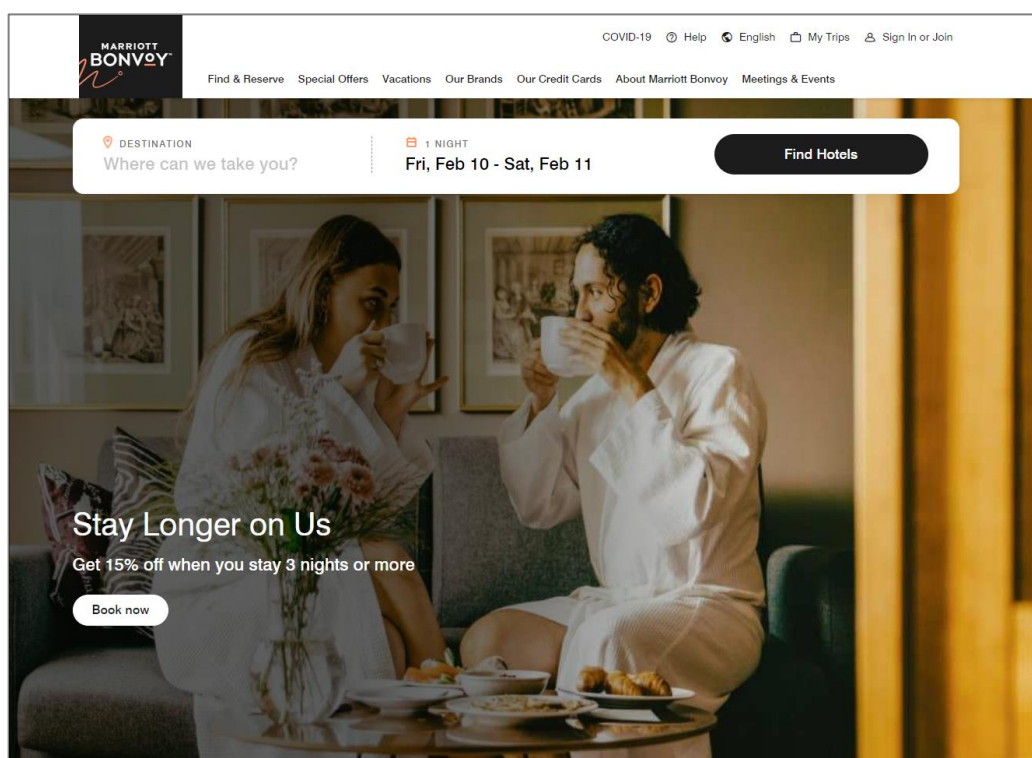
MARRIOTT
BONVOY

COVID-19 Help English My Trips Sign In or Join

Find & Reserve Special Offers Vacations Our Brands Our Credit Cards About Marriott Bonvoy Meetings & Events

DESTINATION
Where can we take you?

1 NIGHT
Fri, Feb 10 - Sat, Feb 11

Find Hotels

Stay Longer on Us

Get 15% off when you stay 3 nights or more

Book now